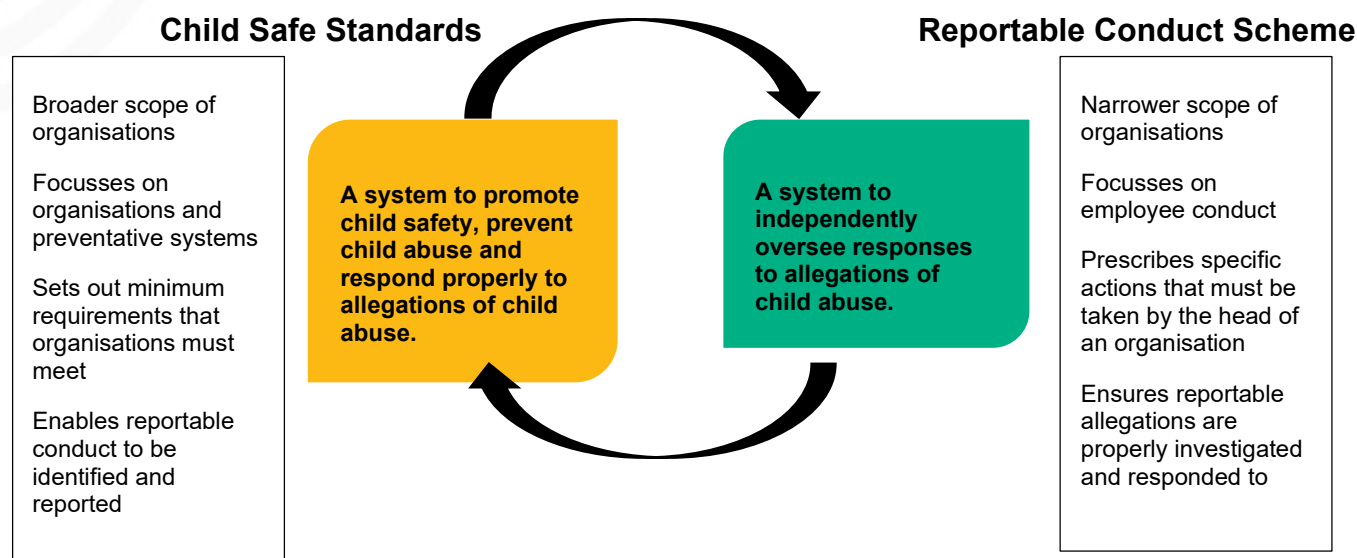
Child Safe Standards

Broader scope of organisations

Focusses on organisations and preventative systems

Sets out minimum requirements that organisations must meet

Enables reportable conduct to be identified and reported

A system to promote child safety, prevent child abuse and respond properly to allegations of child abuse.

A system to independently oversee responses to allegations of child abuse.

Reportable Conduct Scheme

Narrower scope of organisations

Focusses on employee conduct

Prescribes specific actions that must be taken by the head of an organisation

Ensures reportable allegations are properly investigated and responded to